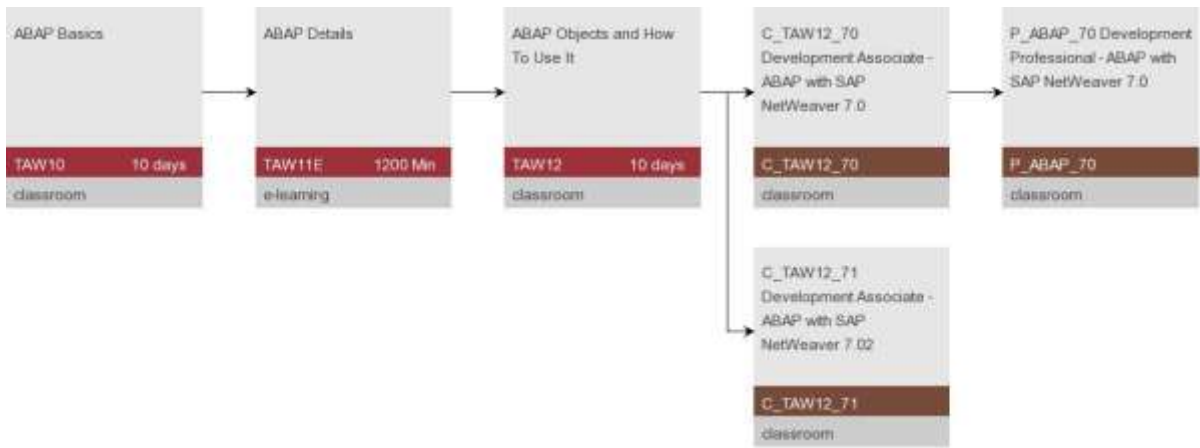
ABAP Basics

TAW10 10 days

classroom

ABAP Details

TAW11E 1200 Min

e-learning

ABAP Objects and How To Use It

TAW12 10 days

classroom

C_TAW12_70 Development Associate - ABAP with SAP NetWeaver 7.0

C_TAW12_70

classroom

P_ABAP_70 Development Professional - ABAP with SAP NetWeaver 7.0

P_ABAP_70

classroom

C_TAW12_71 Development Associate - ABAP with SAP NetWeaver 7.02

C_TAW12_71

classroom